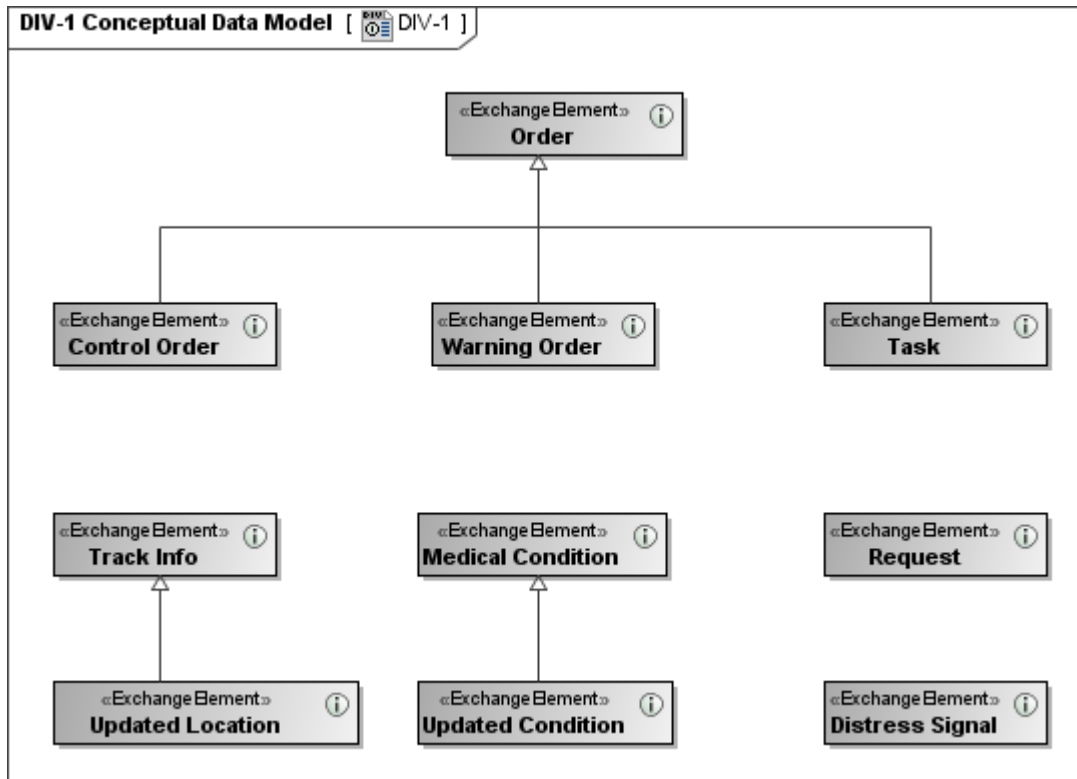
DIV-1 Conceptual Data Model [ DIV-1 ]

«ExchangeElement» Order

«ExchangeElement» Control Order

«ExchangeElement» Warning Order

«ExchangeElement» Task

«ExchangeElement» Track Info

«ExchangeElement» Medical Condition

«ExchangeElement» Request

«ExchangeElement» Updated Location

«ExchangeElement» Updated Condition

«ExchangeElement» Distress Signal